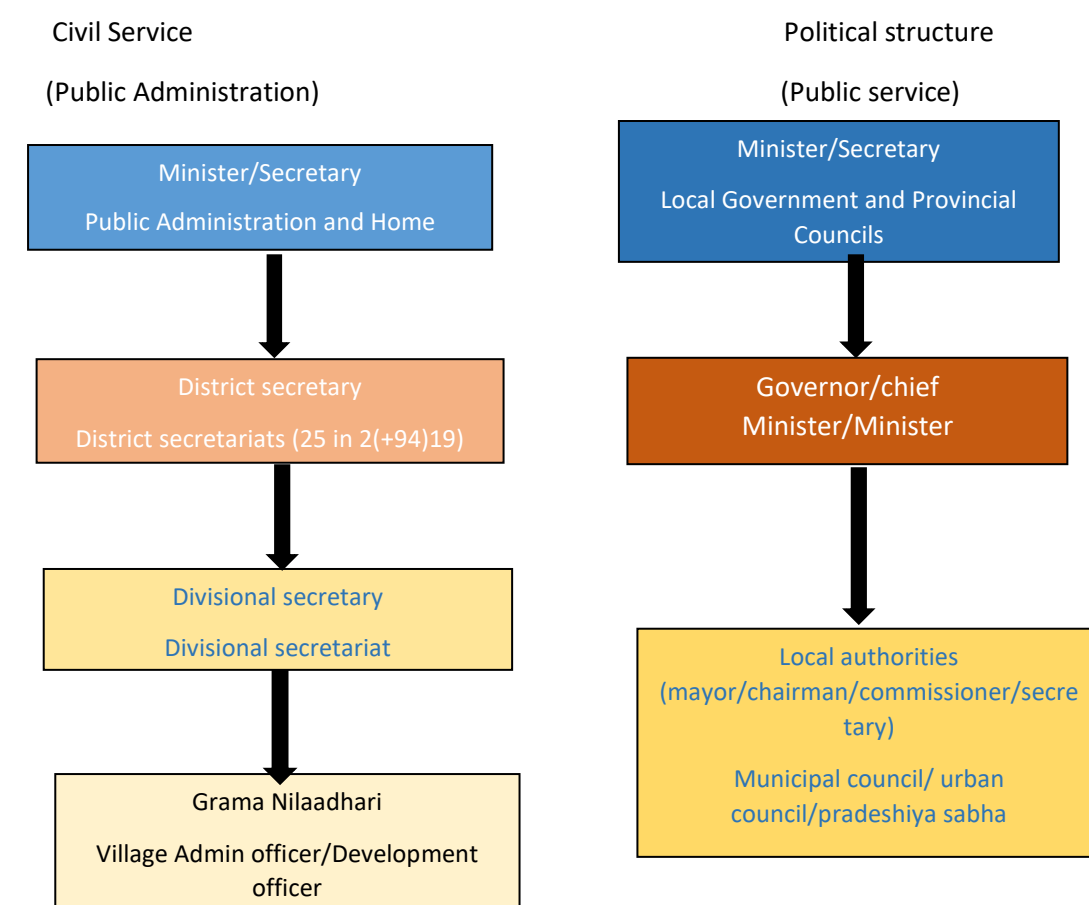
Civil Service

(Public Administration)

Minister/Secretary

Public Administration and Home

District secretary

District secretariats (25 in 2(+94)19)

Divisional secretary

Divisional secretariat

Grama Nilaadhari

Village Admin officer/Development officer

Political structure

(Public service)

Minister/Secretary

Local Government and Provincial Councils

Governor/chief Minister/Minister

Local authorities (mayor/chairman/commissioner/secretary)

Municipal council/ urban council/pradeshiya sabha